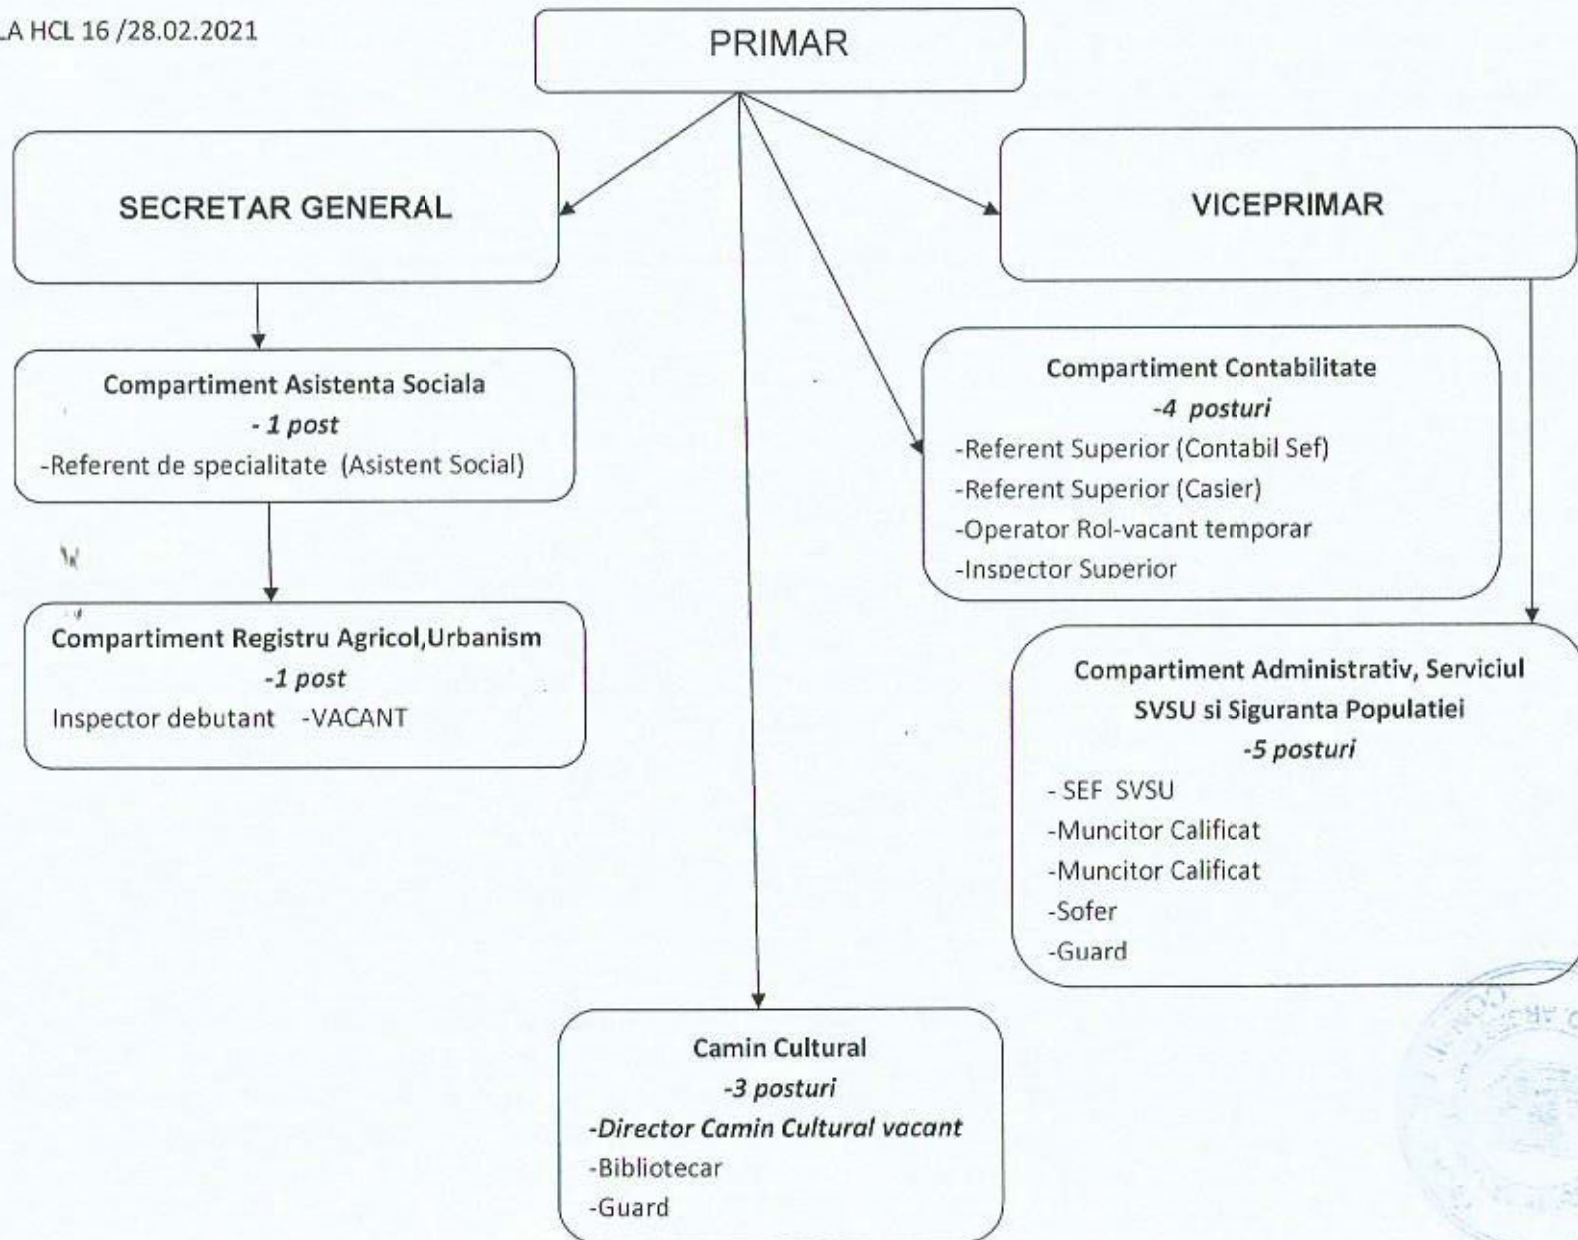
LA HCL 16 /28.02.2021

PRIMAR

SECRETAR GENERAL

VICEPRIMAR

Compartiment Asistenta Sociala
- 1 post
-Referent de specialitate (Asistent Social)

Compartiment Registru Agricol,Urbanism
-1 post
Inspector debutant -VACANT

Compartiment Contabilitate
-4 posturi
-Referent Superior (Contabil Sef)
-Referent Superior (Casier)
-Operator Rol-vacant temporar
-Inspector Superior

Compartiment Administrativ, Serviciul SVSU si Siguranta Populatiei
-5 posturi
- SEF SVSU
-Muncitor Calificat
-Muncitor Calificat
-Sofer
-Guard

Camin Cultural
-3 posturi
-Director Camin Cultural vacant
-Bibliotecar
-Guard